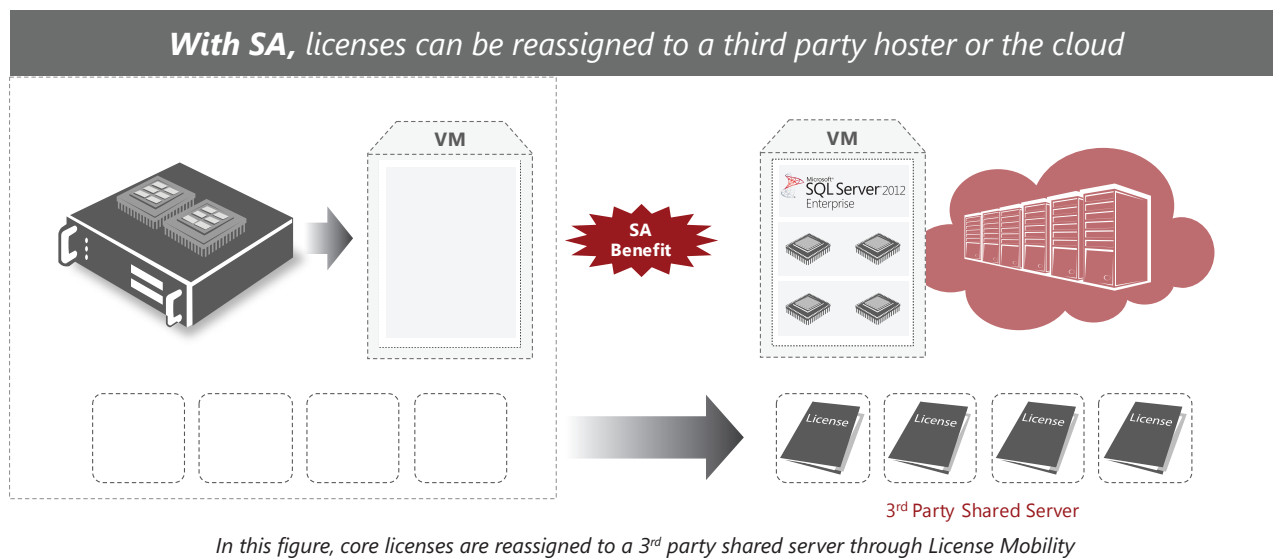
**With SA,** licenses can be reassigned to a third party hoster or the cloud

VM

SA Benefit

VM

Microsoft SQL Server 2012 Enterprise

License

License

License

License

3rd Party Shared Server

In this figure, core licenses are reassigned to a 3rd party shared server through License Mobility